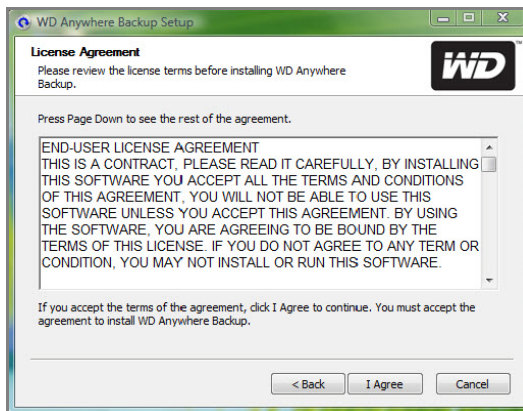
WD Anywhere Backup Setup

License Agreement
Please review the license terms before installing WD Anywhere Backup.

WD

Press Page Down to see the rest of the agreement.

END-USER LICENSE AGREEMENT
THIS IS A CONTRACT, PLEASE READ IT CAREFULLY, BY INSTALLING THIS SOFTWARE YOU ACCEPT ALL THE TERMS AND CONDITIONS OF THIS AGREEMENT, YOU WILL NOT BE ABLE TO USE THIS SOFTWARE UNLESS YOU ACCEPT THIS AGREEMENT. BY USING THE SOFTWARE, YOU ARE AGREEING TO BE BOUND BY THE TERMS OF THIS LICENSE. IF YOU DO NOT AGREE TO ANY TERM OR CONDITION, YOU MAY NOT INSTALL OR RUN THIS SOFTWARE.

If you accept the terms of the agreement, click I Agree to continue. You must accept the agreement to install WD Anywhere Backup.

< Back
I Agree
Cancel